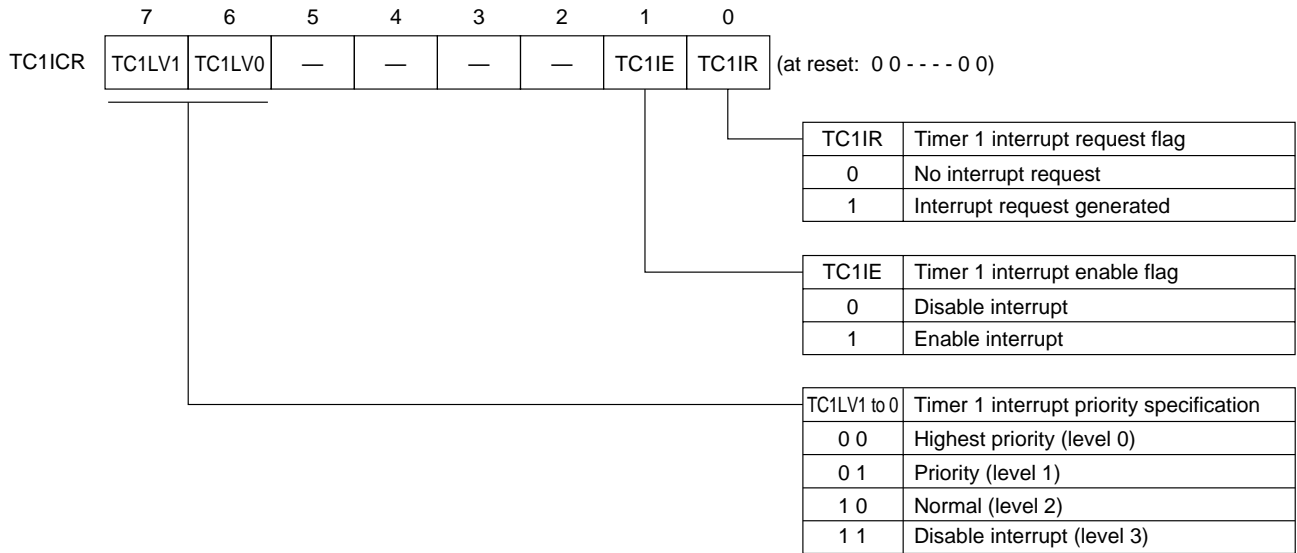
| | 7 | 6 | 5 | 4 | 3 | 2 | 1 | 0 | |
|---|---|---|---|---|---|---|---|---|---|
| TC1ICR | TC1LV1 | TC1LV0 | — | — | — | — | TC1IE | TC1IR | (at reset: 0 0 - - - - 0 0) |

| TC1IR | Timer 1 interrupt request flag |
|---|---|
| 0 | No interrupt request |
| 1 | Interrupt request generated |

| TC1IE | Timer 1 interrupt enable flag |
|---|---|
| 0 | Disable interrupt |
| 1 | Enable interrupt |

| TC1LV1 to 0 | Timer 1 interrupt priority specification |
|---|---|
| 0 0 | Highest priority (level 0) |
| 0 1 | Priority (level 1) |
| 1 0 | Normal (level 2) |
| 1 1 | Disable interrupt (level 3) |